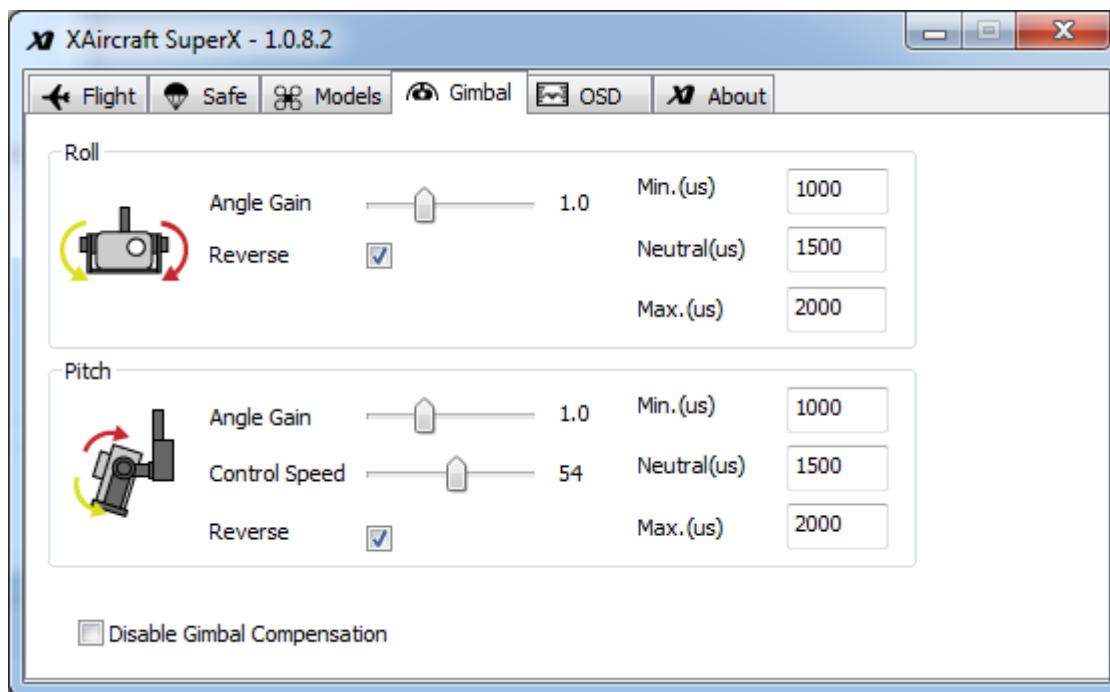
XAircraft SuperX - 1.0.8.2

Flight | Safe | Models | Gimbal | OSD | About

Roll

Angle Gain 1.0

Reverse

Min.(us) 1000

Neutral(us) 1500

Max.(us) 2000

Pitch

Angle Gain 1.0

Control Speed 54

Reverse

Min.(us) 1000

Neutral(us) 1500

Max.(us) 2000

Disable Gimbal Compensation